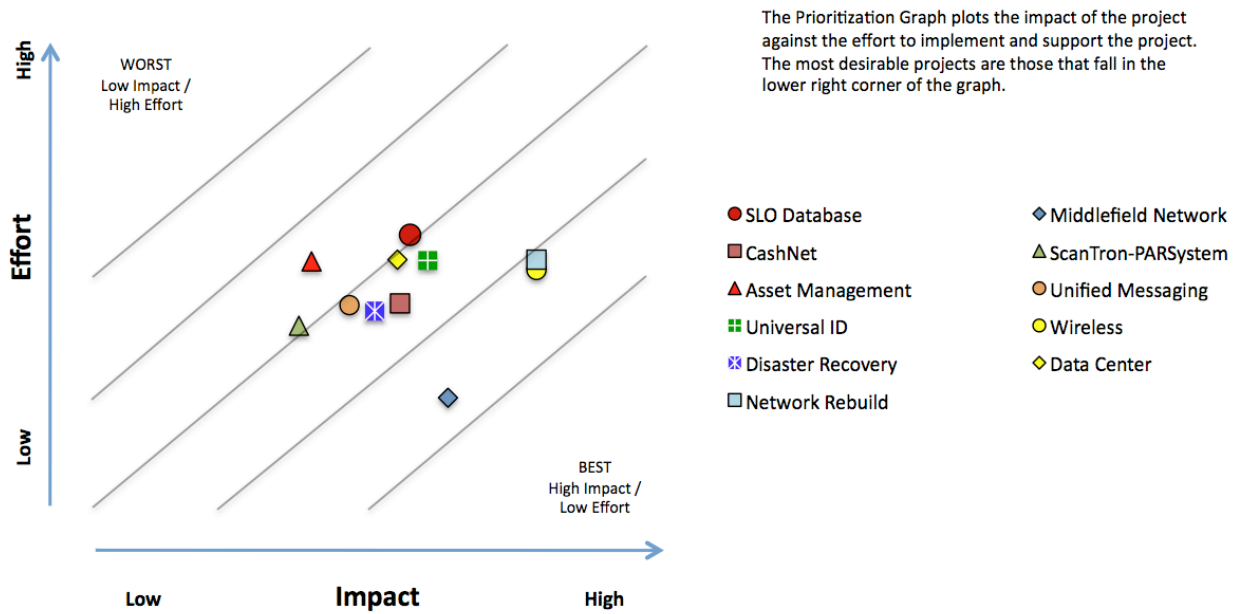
The Prioritization Graph plots the impact of the project against the effort to implement and support the project. The most desirable projects are those that fall in the lower right corner of the graph.

High

Effort

Low

WORST
Low Impact /
High Effort

BEST
High Impact /
Low Effort

Low

Impact

High

SLO Database
CashNet
Asset Management
Universal ID
Disaster Recovery
Network Rebuild

Middlefield Network
ScanTron-PARSystem
Unified Messaging
Wireless
Data Center